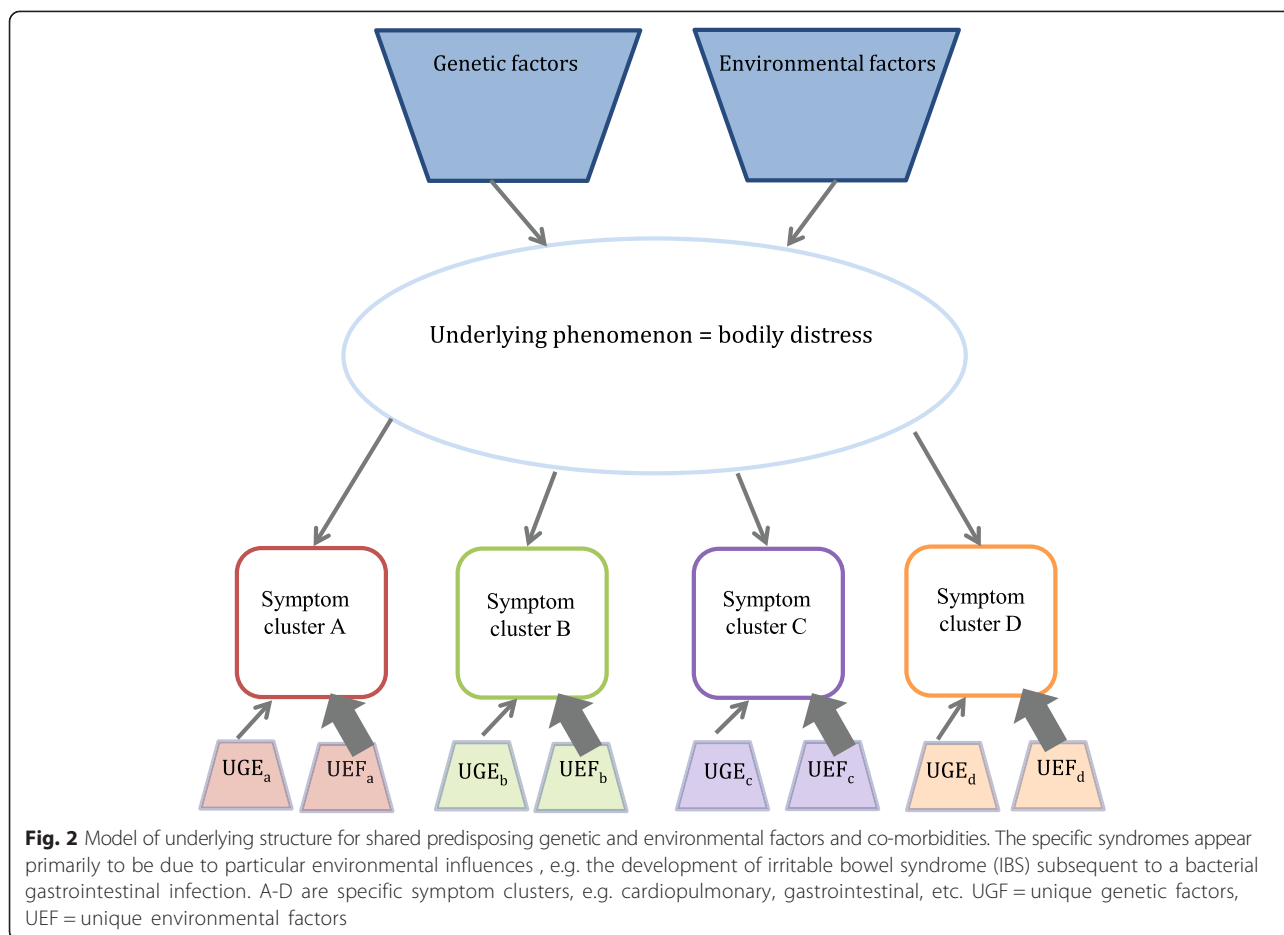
Genetic factors

Environmental factors

Underlying phenomenon = bodily distress

Symptom cluster A

Symptom cluster B

Symptom cluster C

Symptom cluster D

UGE$_a$

UEF$_a$

UGE$_b$

UEF$_b$

UGE$_c$

UEF$_c$

UGE$_d$

UEF$_d$

**Fig. 2** Model of underlying structure for shared predisposing genetic and environmental factors and co-morbidities. The specific syndromes appear primarily to be due to particular environmental influences , e.g. the development of irritable bowel syndrome (IBS) subsequent to a bacterial gastrointestinal infection. A-D are specific symptom clusters, e.g. cardiopulmonary, gastrointestinal, etc. UGF = unique genetic factors, UEF = unique environmental factors